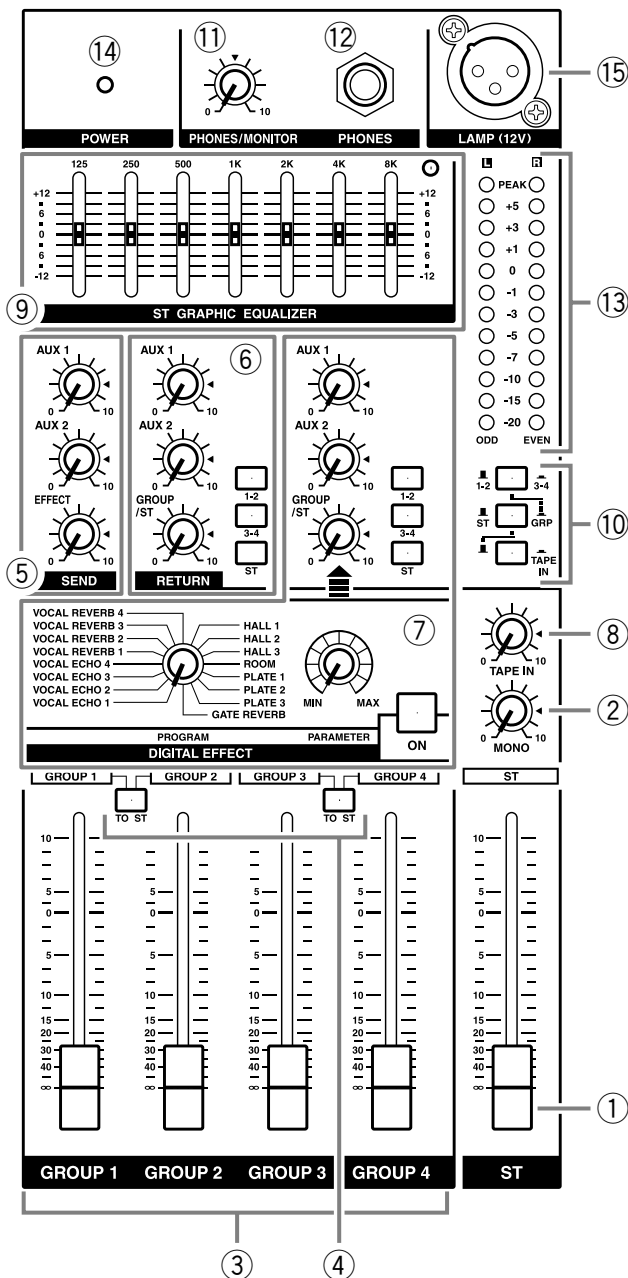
⑭ ⑪ ⑫ ⑮

0 10

POWER PHONES/MONITOR PHONES LAMP (12V)

125 250 500 1K 2K 4K 8K

+12 6 0 6 -12 +12 6 0 6 -12

⑨ ST GRAPHIC EQUALIZER

L R
PEAK
+5
+3
+1
0
-1
-3
-5
-7
-10
-15
-20
ODD EVEN

⑬

AUX 1 0 10
AUX 2 0 10
EFFECT 0 10
⑤ SEND

AUX 1 ⑥ 0 10
AUX 2 0 10
GROUP /ST 0 10
1-2 3-4 ST
RETURN

AUX 1 0 10
AUX 2 0 10
GROUP /ST 0 10
1-2 3-4 ST

1-2 3-4
ST GRP
TAPE IN
⑩

0 10 TAPE IN ⑧
MONO ②

VOCAL REVERB 4
VOCAL REVERB 3
VOCAL REVERB 2
VOCAL REVERB 1
VOCAL ECHO 4
VOCAL ECHO 3
VOCAL ECHO 2
VOCAL ECHO 1
HALL 1
HALL 2
HALL 3
ROOM
PLATE 1
PLATE 2
PLATE 3
GATE REVERB
⑦
MIN MAX
PROGRAM PARAMETER
DIGITAL EFFECT
ON

GROUP 1 GROUP 2 GROUP 3 GROUP 4 ST
TO ST TO ST

10 5 0 5 10 15 20 30 40 ∞

①

GROUP 1 GROUP 2 GROUP 3 GROUP 4 ST

③ ④